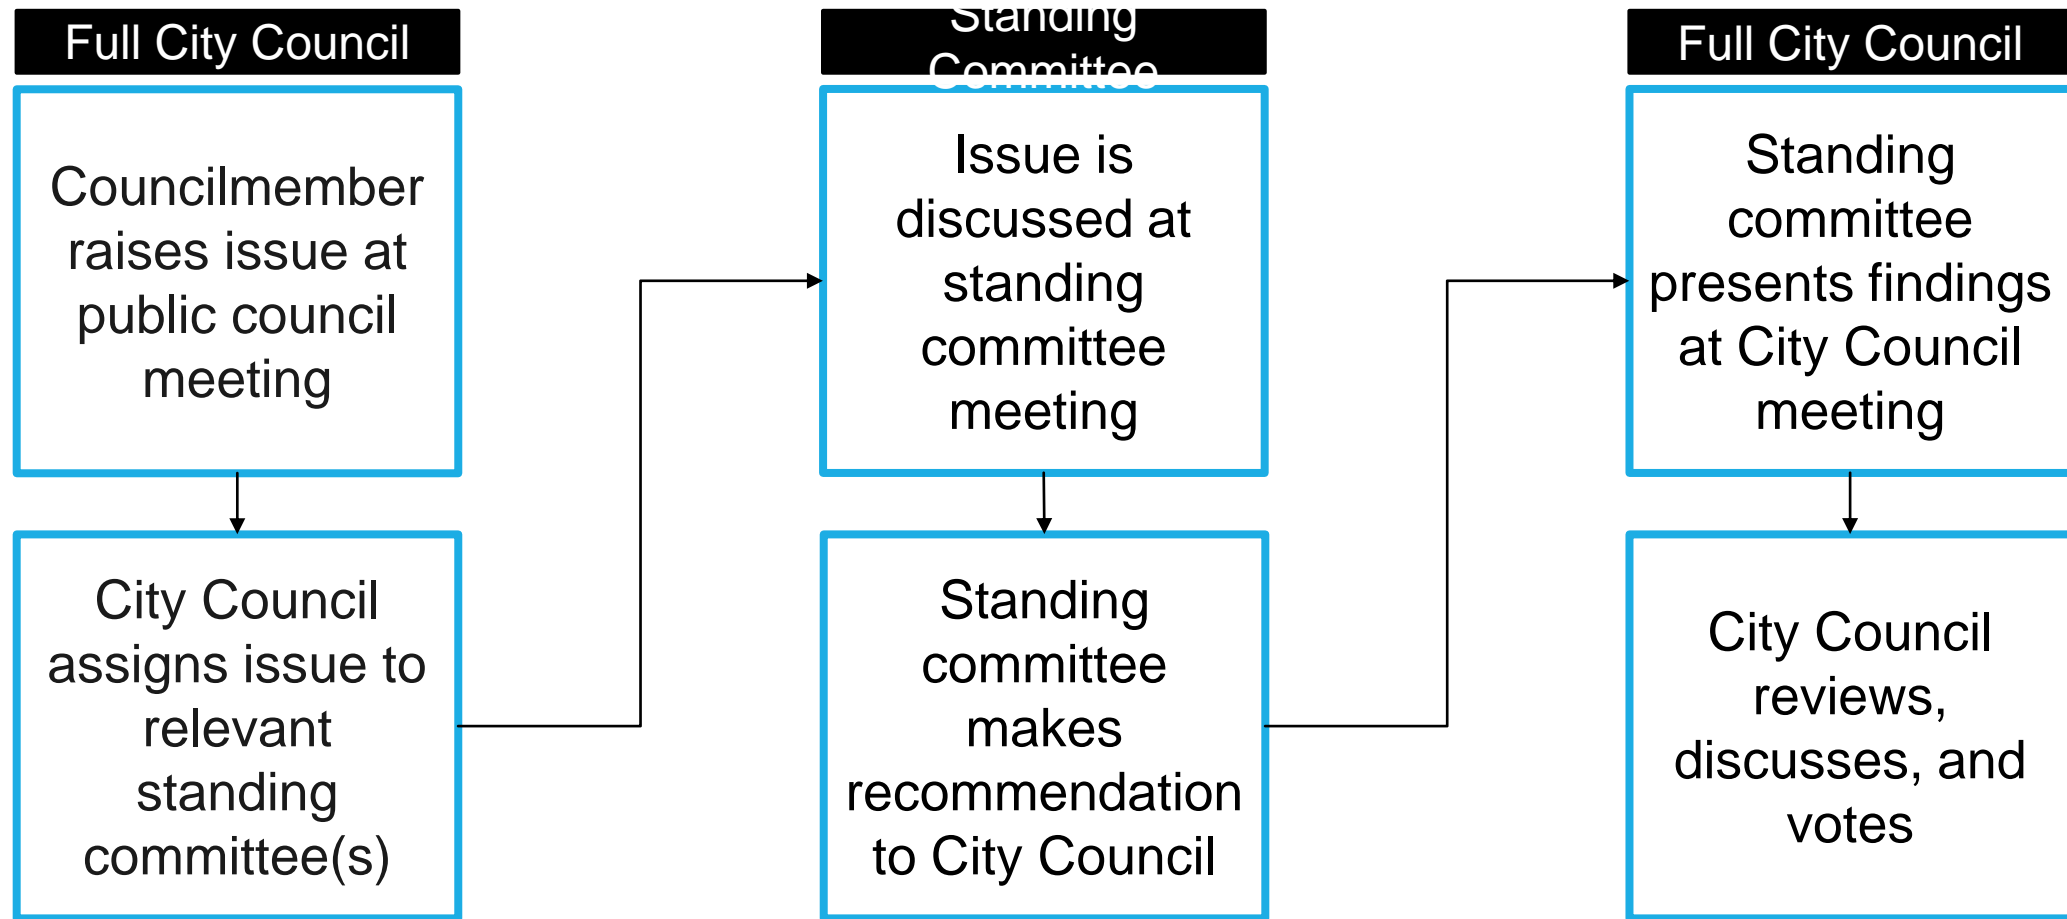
Full City Council

Councilmember raises issue at public council meeting

City Council assigns issue to relevant standing committee(s)

Standing Committee

Issue is discussed at standing committee meeting

Standing committee makes recommendation to City Council

Full City Council

Standing committee presents findings at City Council meeting

City Council reviews, discusses, and votes